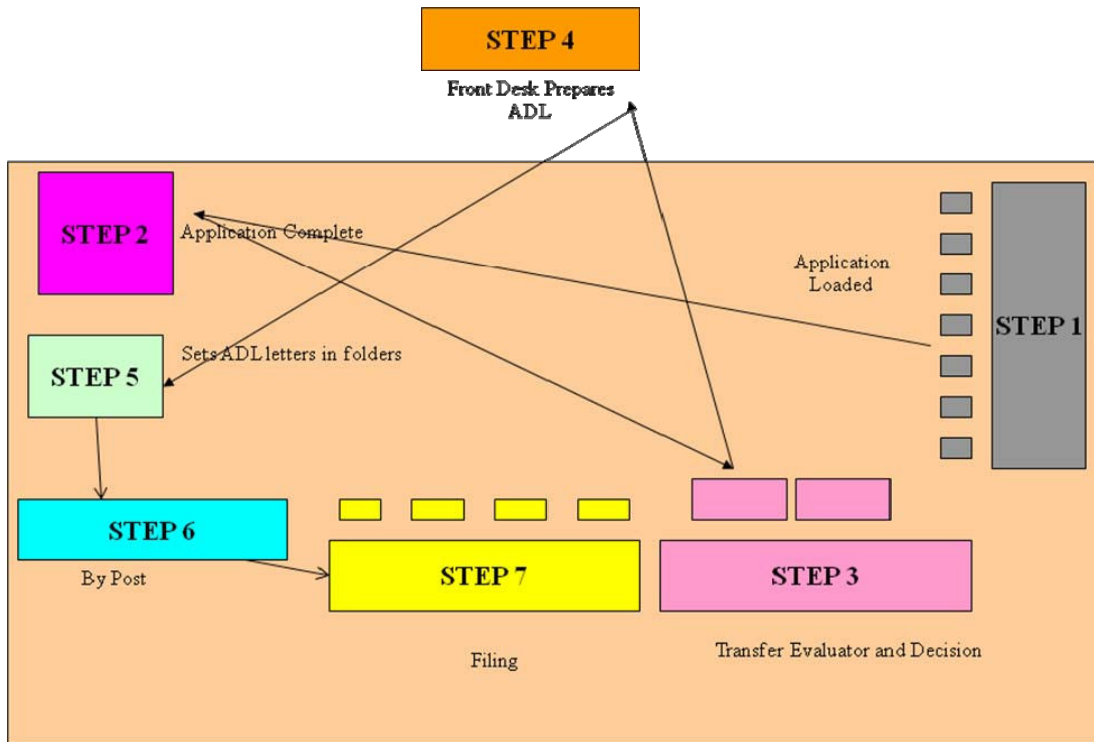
STEP 4

Front Desk Prepares ADL

STEP 2

Application Complete

Application Loaded

STEP 1

STEP 5

Sets ADL letters in folders

STEP 6

By Post

STEP 7

Filing

STEP 3

Transfer Evaluator and Decision